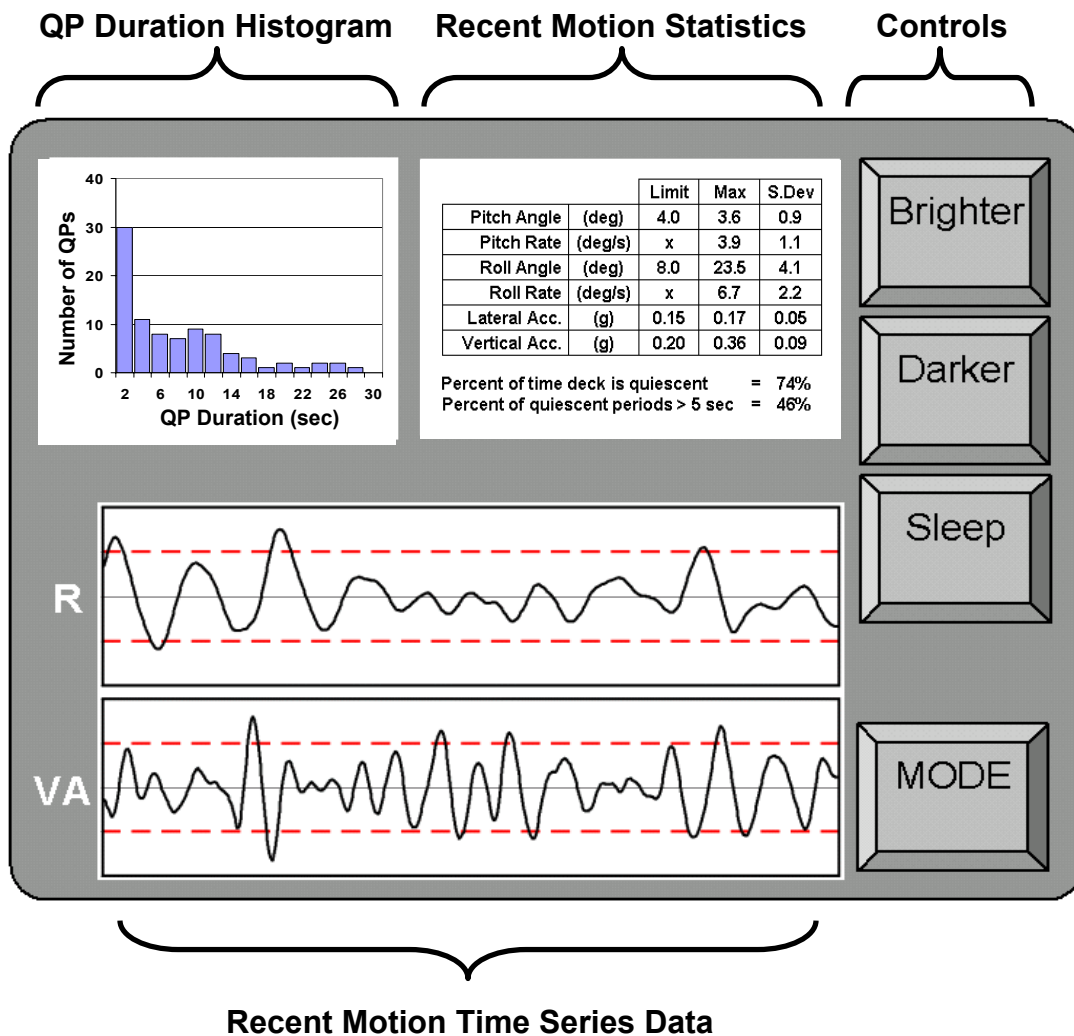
QP Duration Histogram

Recent Motion Statistics

Controls

40
30
20
10
0
Number of QPs
2 6 10 14 18 22 26 30
QP Duration (sec)

| | | Limit | Max | S.Dev |
|---|---|---|---|---|
| Pitch Angle | (deg) | 4.0 | 3.6 | 0.9 |
| Pitch Rate | (deg/s) | x | 3.9 | 1.1 |
| Roll Angle | (deg) | 8.0 | 23.5 | 4.1 |
| Roll Rate | (deg/s) | x | 6.7 | 2.2 |
| Lateral Acc. | (g) | 0.15 | 0.17 | 0.05 |
| Vertical Acc. | (g) | 0.20 | 0.36 | 0.09 |

Percent of time deck is quiescent = 74%
Percent of quiescent periods > 5 sec = 46%

Brighter

Darker

Sleep

MODE

R

VA

Recent Motion Time Series Data